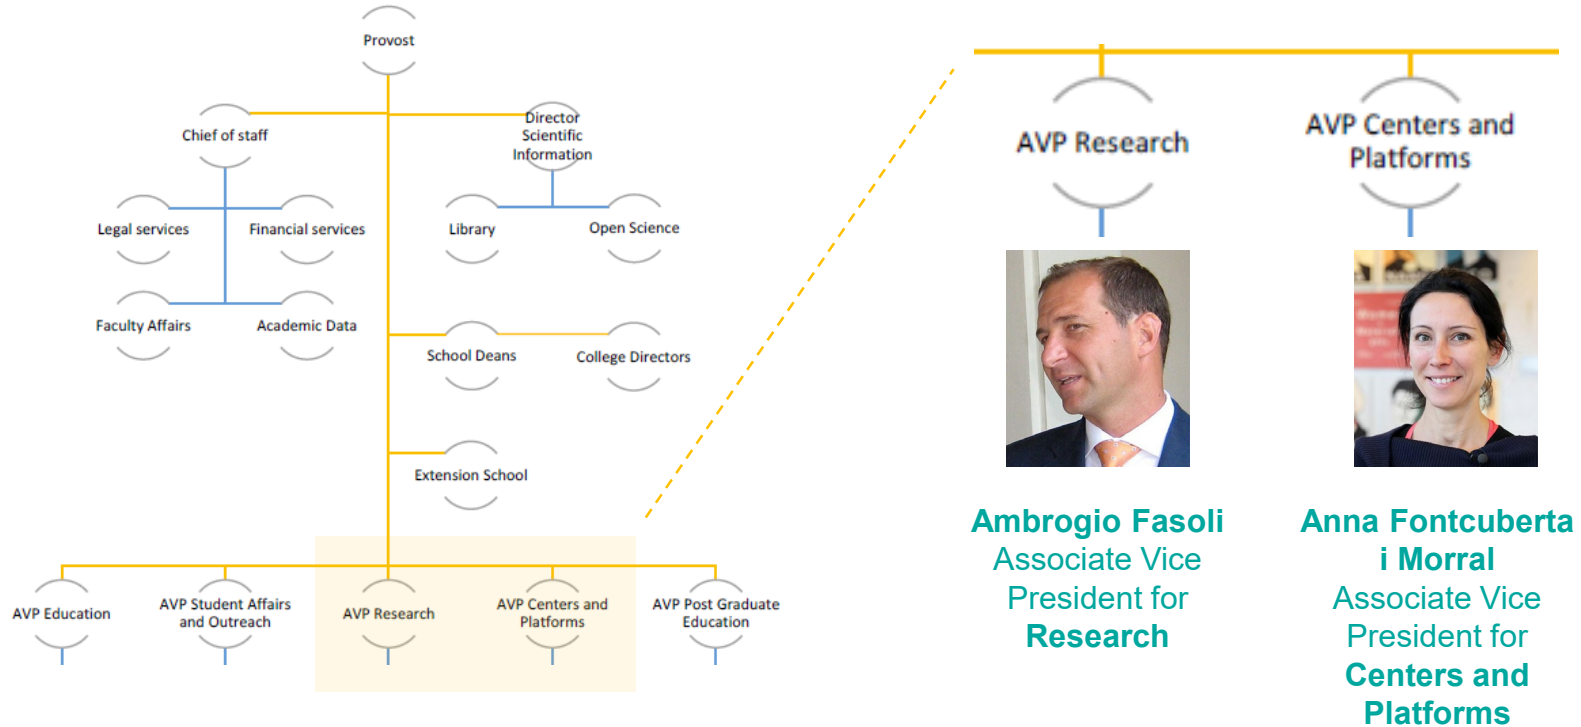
Provost

Chief of staff

Director Scientific Information

Legal services

Financial services

Library

Open Science

Faculty Affairs

Academic Data

School Deans

College Directors

Extension School

AVP Education

AVP Student Affairs and Outreach

AVP Research

AVP Centers and Platforms

AVP Post Graduate Education

AVP Research

AVP Centers and Platforms

Ambrogio Fasoli
Associate Vice President for
Research

Anna Fontcuberta i Morral
Associate Vice President for
Centers and Platforms